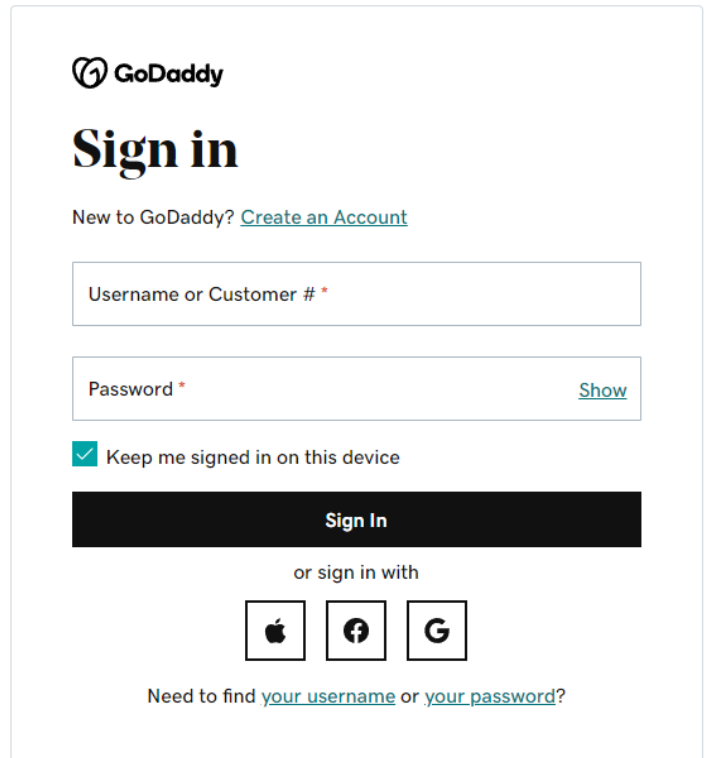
GoDaddy

Sign in

New to GoDaddy? Create an Account

Username or Customer # *

Password * Show

Keep me signed in on this device

Sign In

or sign in with

Need to find your username or your password?